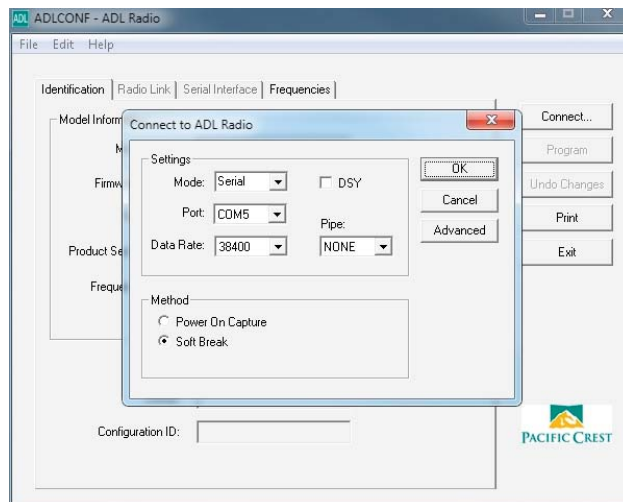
ADL ADLCONF - ADL Radio

File Edit Help

Identification | Radio Link | Serial Interface | Frequencies

Model Inform

M

Firmw

Product Se

Freque

Configuration ID:

Connect...

Program

Undo Changes

Print

Exit

Connect to ADL Radio

Settings

Mode: Serial

DSY

Port: COM5

Pipe:

Data Rate: 38400

NONE

OK

Cancel

Advanced

Method

Power On Capture

Soft Break

PACIFIC CREST